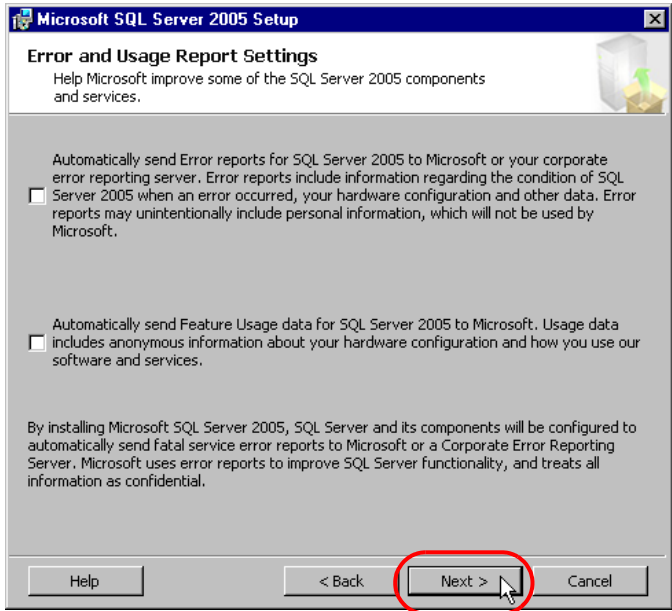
Microsoft SQL Server 2005 Setup

Error and Usage Report Settings

Help Microsoft improve some of the SQL Server 2005 components and services.

Automatically send Error reports for SQL Server 2005 to Microsoft or your corporate error reporting server. Error reports include information regarding the condition of SQL Server 2005 when an error occurred, your hardware configuration and other data. Error reports may unintentionally include personal information, which will not be used by Microsoft.

Automatically send Feature Usage data for SQL Server 2005 to Microsoft. Usage data includes anonymous information about your hardware configuration and how you use our software and services.

By installing Microsoft SQL Server 2005, SQL Server and its components will be configured to automatically send fatal service error reports to Microsoft or a Corporate Error Reporting Server. Microsoft uses error reports to improve SQL Server functionality, and treats all information as confidential.

Help

< Back

Next >

Cancel